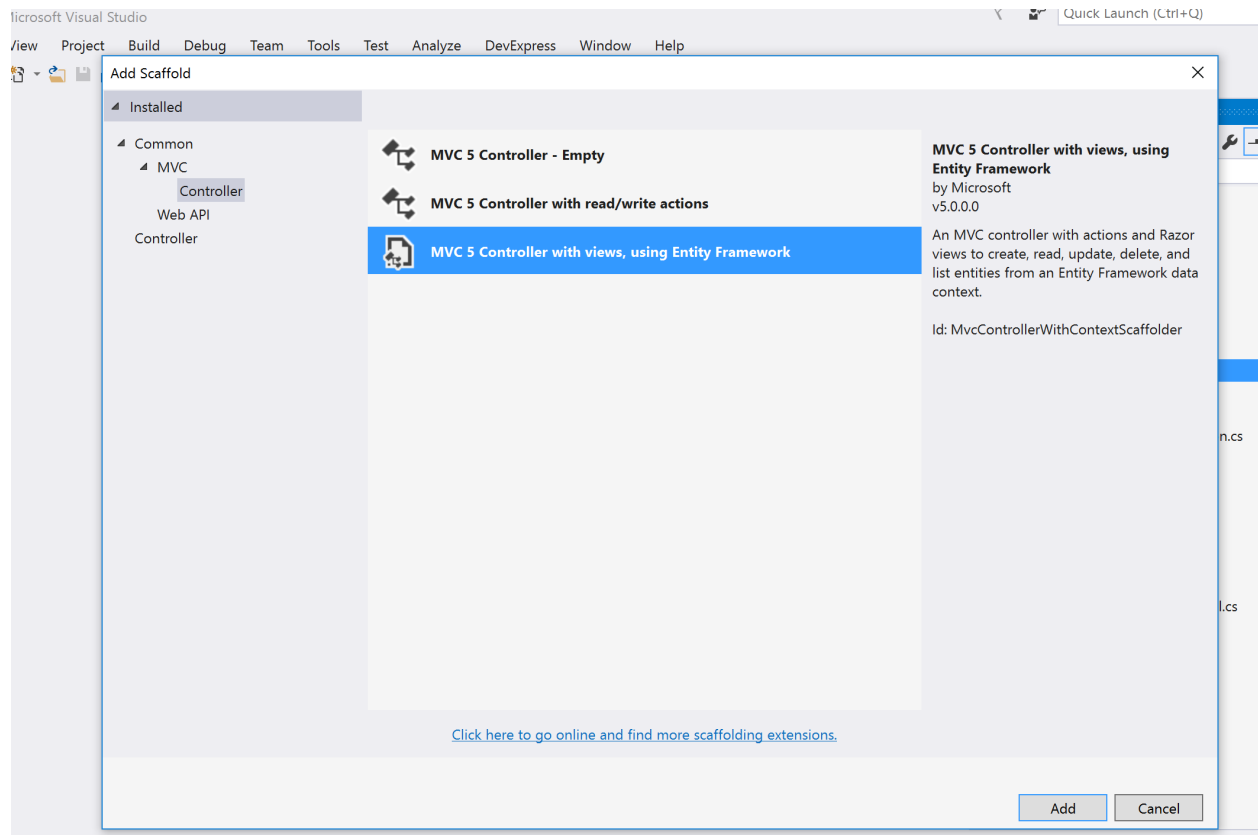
licrosoft Visual Studio
Quick Launch (Ctrl+Q)
View Project Build Debug Team Tools Test Analyze DevExpress Window Help

Add Scaffold

Installed

Common
MVC
Controller
Web API
Controller

MVC 5 Controller - Empty
MVC 5 Controller with read/write actions
MVC 5 Controller with views, using Entity Framework

MVC 5 Controller with views, using Entity Framework
by Microsoft
v5.0.0.0

An MVC controller with actions and Razor views to create, read, update, delete, and list entities from an Entity Framework data context.

Id: MvcControllerWithContextScaffolder

Click here to go online and find more scaffolding extensions.

Add
Cancel

n.cs
l.cs